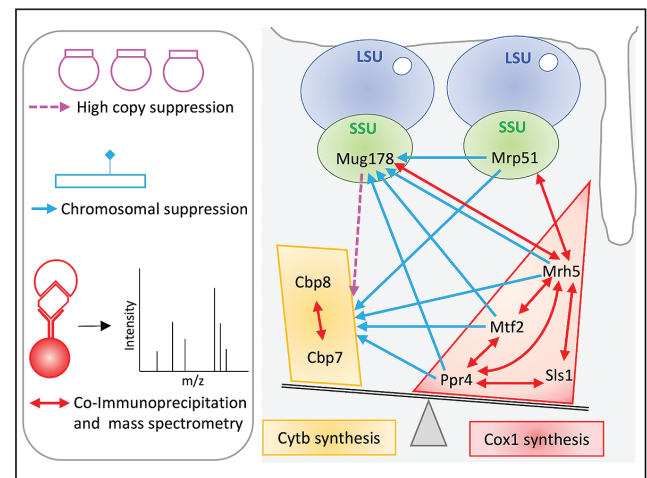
High copy suppression

Chromosomal suppression

Intensity

m/z

Co-Immunoprecipitation and mass spectrometry

LSU

LSU

SSU

SSU

Mug178

Mrp51

Cbp8

Cbp7

Mrh5

Mtf2

Ppr4

Sls1

Cytb synthesis

Cox1 synthesis